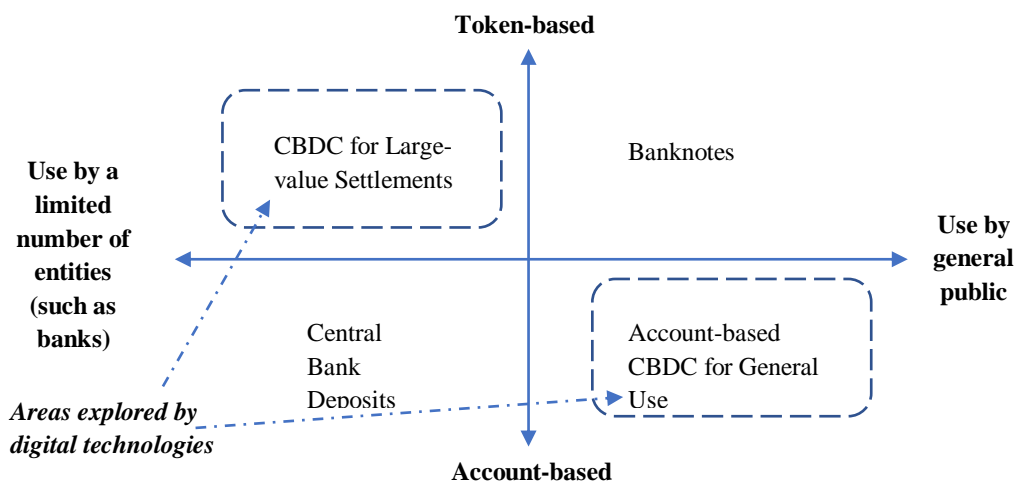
Token-based

Use by a limited number of entities (such as banks)

CBDC for Large-value Settlements

Banknotes

Use by general public

Central Bank Deposits

Account-based CBDC for General Use

Areas explored by digital technologies

Account-based